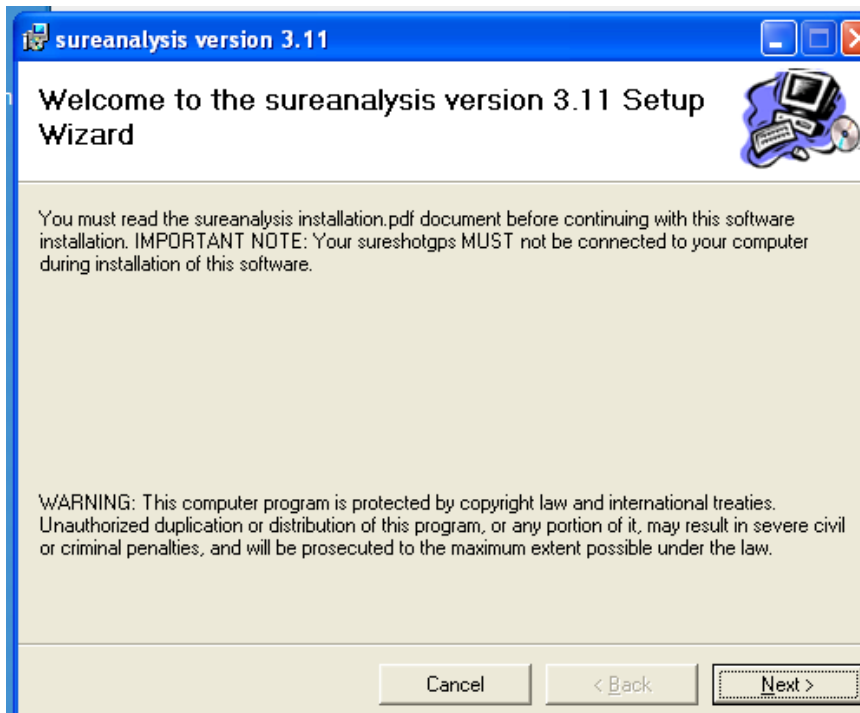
sureanalysis version 3.11

Welcome to the sureanalysis version 3.11 Setup Wizard

You must read the sureanalysis installation.pdf document before continuing with this software installation. IMPORTANT NOTE: Your sureshotgps MUST not be connected to your computer during installation of this software.

WARNING: This computer program is protected by copyright law and international treaties. Unauthorized duplication or distribution of this program, or any portion of it, may result in severe civil or criminal penalties, and will be prosecuted to the maximum extent possible under the law.

Cancel

< Back

Next >